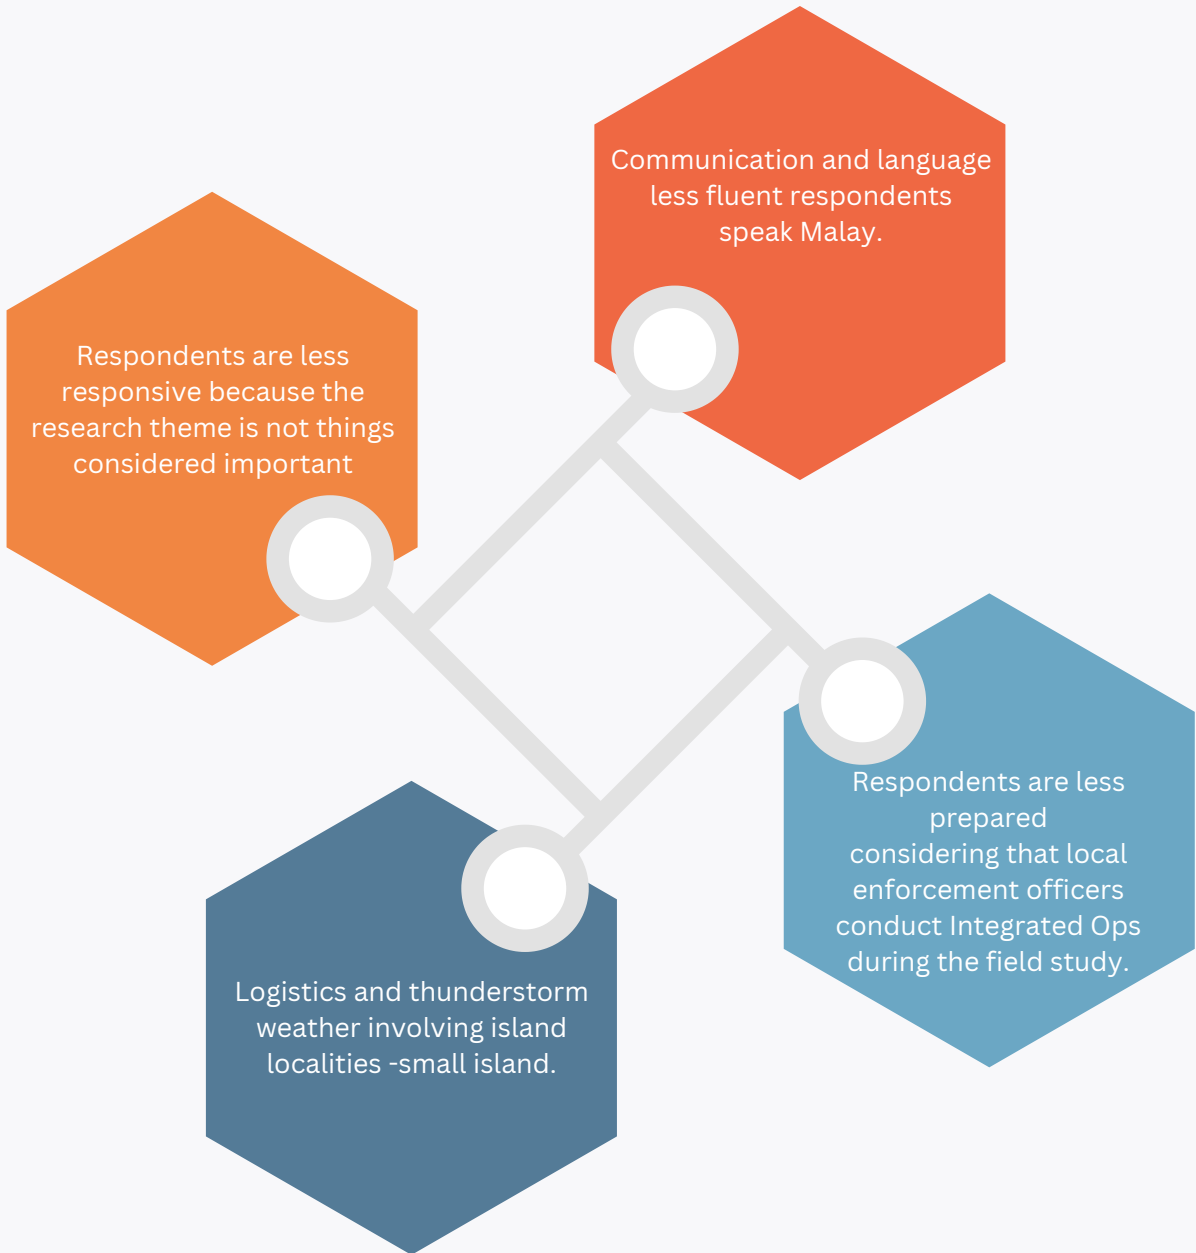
Communication and language less fluent respondents speak Malay.

Respondents are less responsive because the research theme is not things considered important

Respondents are less prepared considering that local enforcement officers conduct Integrated Ops during the field study.

Logistics and thunderstorm weather involving island localities -small island.